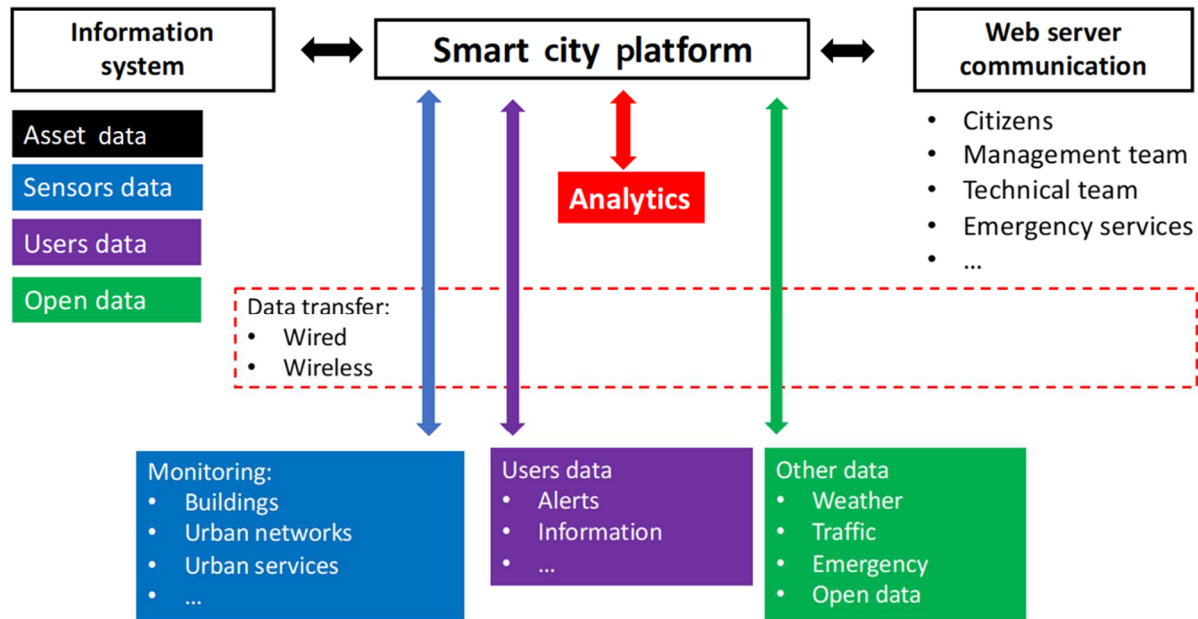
Information system

Smart city platform

Web server communication

Asset data

Sensors data

Users data

Open data

Analytics

- Citizens
- Management team
- Technical team
- Emergency services
- ...

Data transfer:
- Wired
- Wireless

Monitoring:
- Buildings
- Urban networks
- Urban services
- ...

Users data
- Alerts
- Information
- ...

Other data
- Weather
- Traffic
- Emergency
- Open data